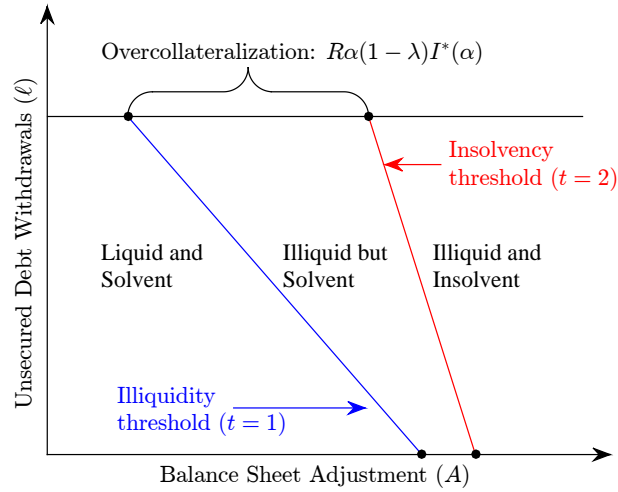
Overcollateralization: $R\alpha(1-\lambda)I^*(\alpha)$

Unsecured Debt Withdrawals $(\ell)$

Insolvency threshold $(t=2)$

Liquid and Solvent

Illiquid but Solvent

Illiquid and Insolvent

Illiquidity threshold $(t=1)$

Balance Sheet Adjustment $(A)$